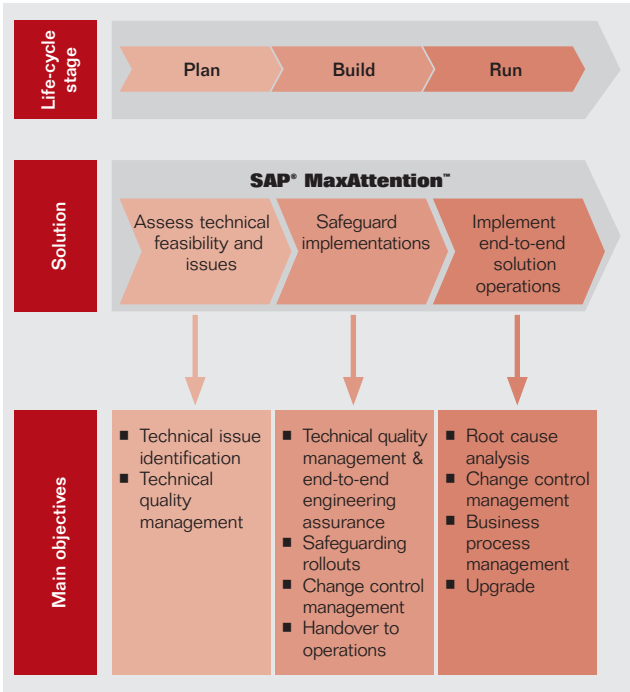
Life-cycle stage

Plan

Build

Run

Solution

SAP® MaxAttention™

Assess technical feasibility and issues

Safeguard implementations

Implement end-to-end solution operations

Main objectives

■ Technical issue identification
■ Technical quality management

■ Technical quality management & end-to-end engineering assurance
■ Safeguarding rollouts
■ Change control management
■ Handover to operations

■ Root cause analysis
■ Change control management
■ Business process management
■ Upgrade